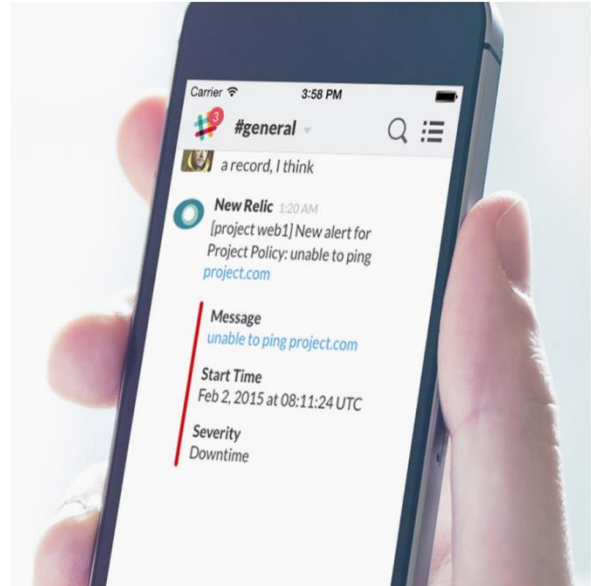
Carrier
3:58 PM
3
#general
a record, I think

New Relic 1:20 AM
[project web1] New alert for Project Policy: unable to ping project.com

Message
unable to ping project.com

Start Time
Feb 2, 2015 at 08:11:24 UTC

Severity
Downtime